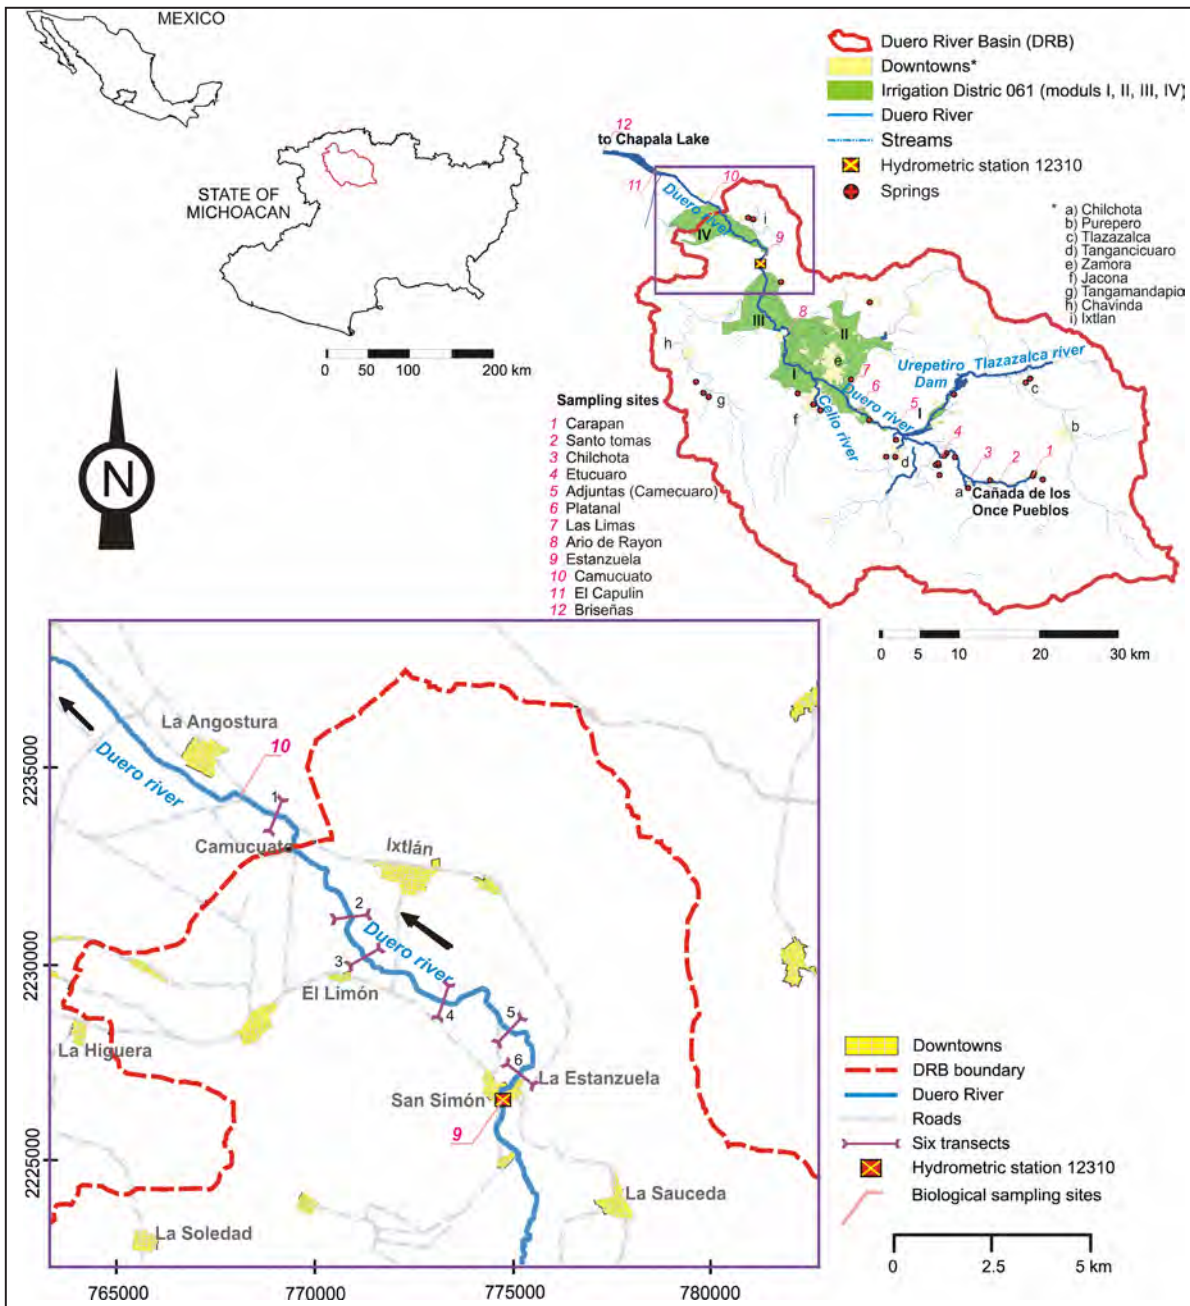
MEXICO

STATE OF MICHOACAN

0 50 100 200 km

N

Duero River Basin (DRB)
Downtowns*
Irrigation Distric 061 (moduls I, II, III, IV)
Duero River
Streams
Hydrometric station 12310
Springs

* a) Chilchota
b) Purepero
c) Tlazazalca
d) Tangancicuaro
e) Zamora
f) Jacona
g) Tangamandapio
h) Chavinda
i) Ixtlan

12
to Chapala Lake
11
10
Duero river
IV
i
9
8
III
II
h
g
e
7
6
I
Urepetiro Dam
Tlazazalca river
c
5
I
Duero river
Celio river
f
4
d
3
2
1
b
a
Cañada de los Once Pueblos

Sampling sites
1 Carapan
2 Santo tomas
3 Chilchota
4 Etucuaro
5 Adjuntas (Camecuaro)
6 Platanal
7 Las Limas
8 Ario de Rayon
9 Estanzuela
10 Camucuato
11 El Capulin
12 Briseñas

0 5 10 20 30 km

La Angostura
10
Duero river
1
Camucuato
Ixtlán
2
Duero river
3
El Limón
4
5
La Higuera
6
La Estanzuela
San Simón
9
La Sauceda
La Soledad

2235000
2230000
2225000
765000
770000
775000
780000

Downtowns
DRB boundary
Duero River
Roads
Six transects
Hydrometric station 12310
Biological sampling sites

0 2.5 5 km